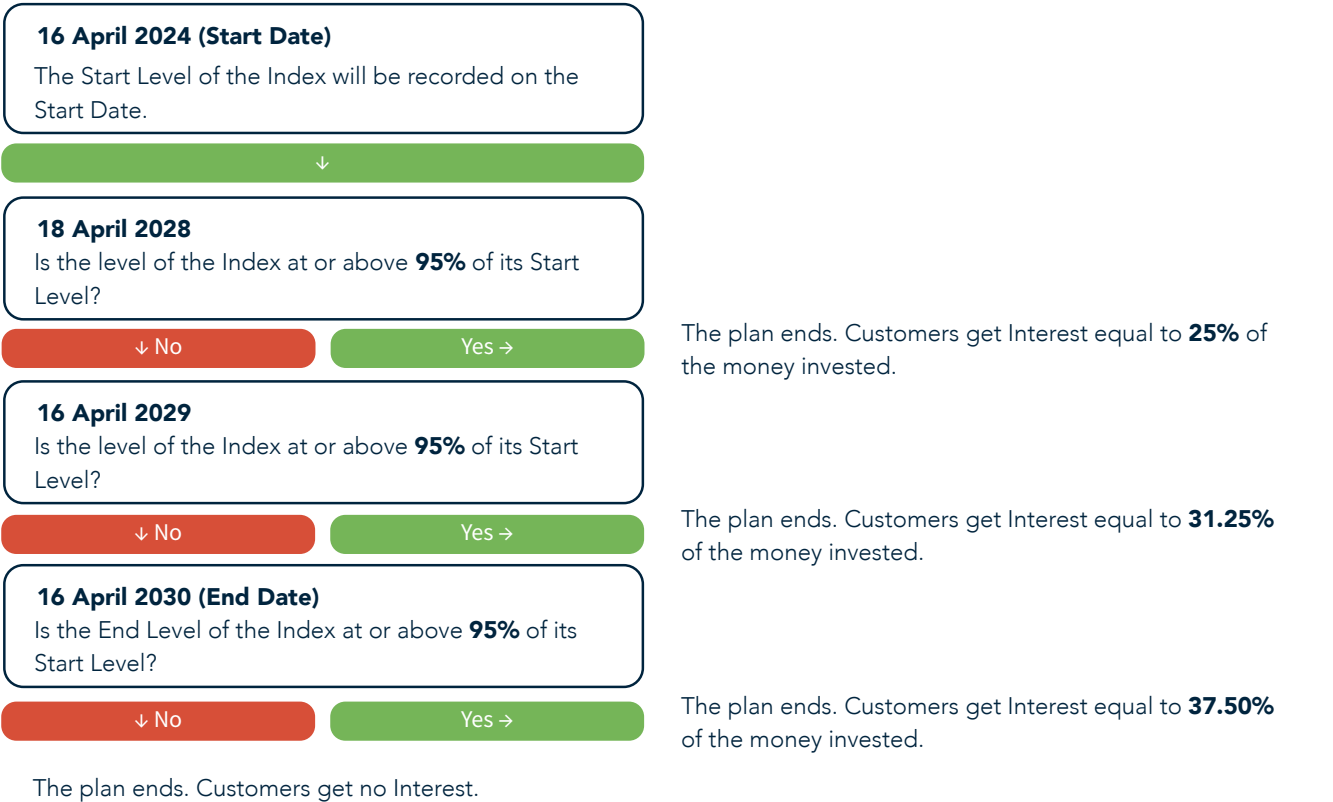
16 April 2024 (Start Date)

The Start Level of the Index will be recorded on the Start Date.

↓

18 April 2028

Is the level of the Index at or above **95%** of its Start Level?

↓ No

Yes →

The plan ends. Customers get Interest equal to **25%** of the money invested.

16 April 2029

Is the level of the Index at or above **95%** of its Start Level?

↓ No

Yes →

The plan ends. Customers get Interest equal to **31.25%** of the money invested.

16 April 2030 (End Date)

Is the End Level of the Index at or above **95%** of its Start Level?

↓ No

Yes →

The plan ends. Customers get Interest equal to **37.50%** of the money invested.

The plan ends. Customers get no Interest.